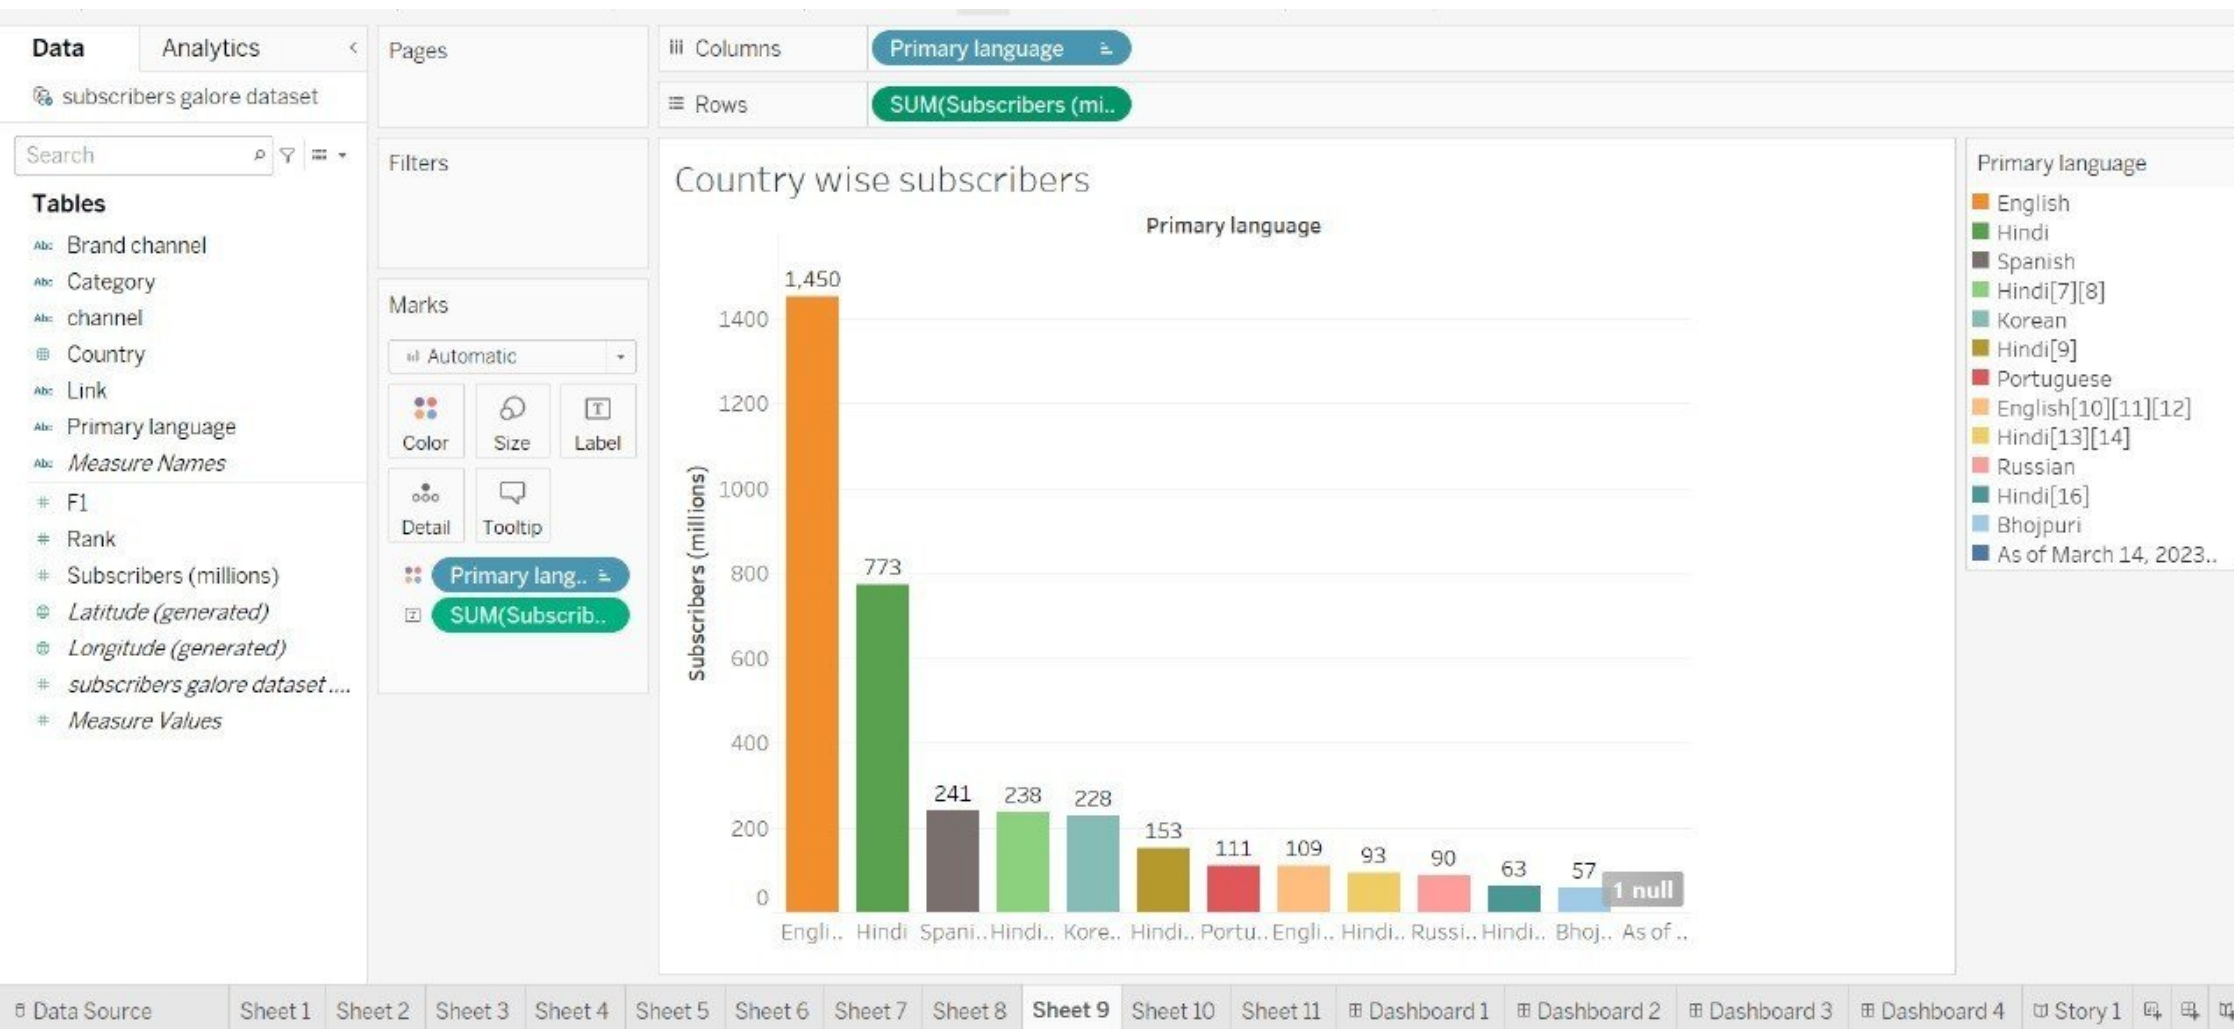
Data Analytics <
subscribers galore dataset

Search

Tables
Brand channel
Category
channel
Country
Link
Primary language
Measure Names
F1
Rank
Subscribers (millions)
Latitude (generated)
Longitude (generated)
subscribers galore dataset ....
Measure Values

Pages

Filters

Marks
Automatic
Color
Size
Label
Detail
Tooltip
Primary lang..
SUM(Subscrib..

Columns Primary language
Rows SUM(Subscribers (mi..

Country wise subscribers

Primary language

Subscribers (millions)

1400
1200
1000
800
600
400
200
0

1,450
773
241
238
228
153
111
109
93
90
63
57
1 null

Engli.. Hindi Spani.. Hindi.. Kore.. Hindi.. Portu.. Engli.. Hindi.. Russi.. Hindi.. Bhoj.. As of ..

Primary language
English
Hindi
Spanish
Hindi[7][8]
Korean
Hindi[9]
Portuguese
English[10][11][12]
Hindi[13][14]
Russian
Hindi[16]
Bhojpuri
As of March 14, 2023..

Data Source Sheet 1 Sheet 2 Sheet 3 Sheet 4 Sheet 5 Sheet 6 Sheet 7 Sheet 8 Sheet 9 Sheet 10 Sheet 11 Dashboard 1 Dashboard 2 Dashboard 3 Dashboard 4 Story 1